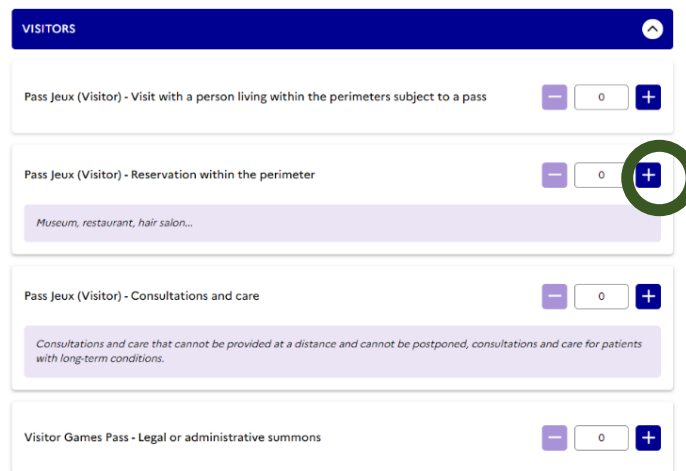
VISITORS

Pass Jeux (Visitor) - Visit with a person living within the perimeters subject to a pass

0

Pass Jeux (Visitor) - Reservation within the perimeter

0

Museum, restaurant, hair salon...

Pass Jeux (Visitor) - Consultations and care

0

Consultations and care that cannot be provided at a distance and cannot be postponed, consultations and care for patients with long-term conditions.

Visitor Games Pass - Legal or administrative summons

0